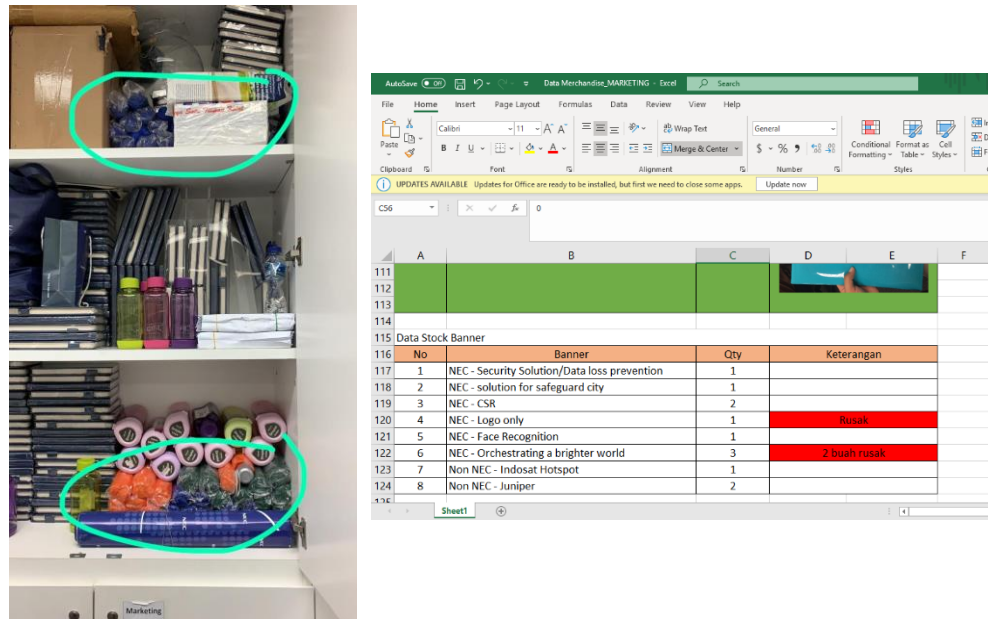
Marketing

AutoSave Off Data Merchandise_MARKETING - Excel Search

File Home Insert Page Layout Formulas Data Review View Help

Paste Clipboard Calibri 11 A A B I U Font Wrap Text Merge & Center Alignment General $ % 9 Number Conditional Formatting Format as Table Cell Styles Styles

UPDATES AVAILABLE Updates for Office are ready to be installed, but first we need to close some apps. Update now

C56 fx 0

| | A | B | C | D | E |
|---|---|---|---|---|---|
| 111 | | | | | |
| 112 | | | | | |
| 113 | | | | | |
| 114 | | | | | |
| 115 | Data Stock Banner | | | | |
| 116 | No | Banner | Qty | Keterangan | |
| 117 | 1 | NEC - Security Solution/Data loss prevention | 1 | | |
| 118 | 2 | NEC - solution for safeguard city | 1 | | |
| 119 | 3 | NEC - CSR | 2 | | |
| 120 | 4 | NEC - Logo only | 1 | Rusak | |
| 121 | 5 | NEC - Face Recognition | 1 | | |
| 122 | 6 | NEC - Orchestrating a brighter world | 3 | 2 buah rusak | |
| 123 | 7 | Non NEC - Indosat Hotspot | 1 | | |
| 124 | 8 | Non NEC - Juniper | 2 | | |

Sheet1